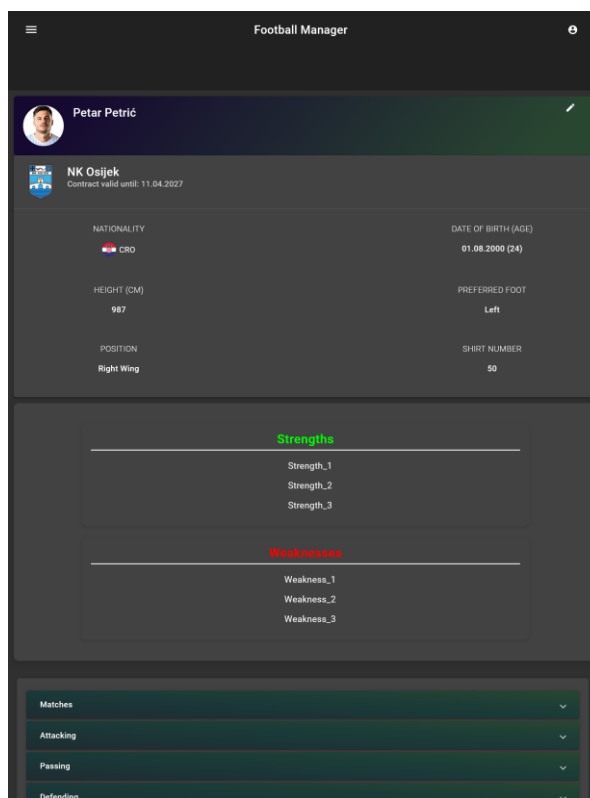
Football Manager

Petar Petrić

NK Osijek
Contract valid until: 11.04.2027

NATIONALITY
CRO

DATE OF BIRTH (AGE)
01.08.2000 (24)

HEIGHT (CM)
987

PREFERRED FOOT
Left

POSITION
Right Wing

SHIRT NUMBER
50

Strengths
Strength_1
Strength_2
Strength_3

Weaknesses
Weakness_1
Weakness_2
Weakness_3

Matches
Attacking
Passing
Defending